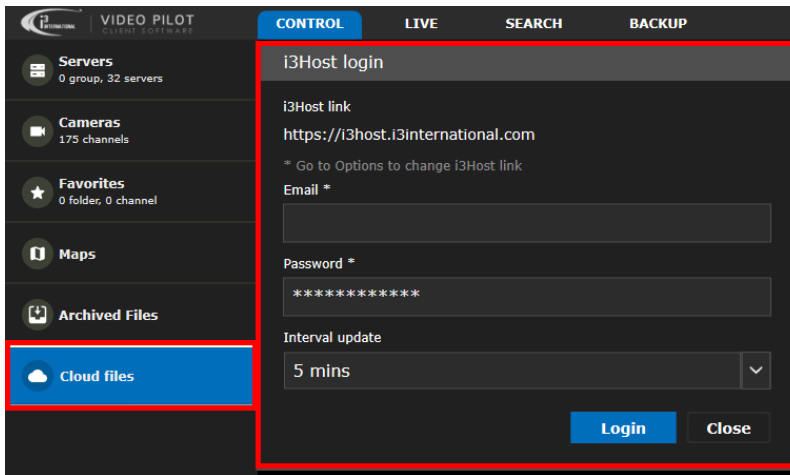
i3 INTERNATIONAL VIDEO PILOT CLIENT SOFTWARE

CONTROL LIVE SEARCH BACKUP

Servers
0 group, 32 servers

Cameras
175 channels

Favorites
0 folder, 0 channel

Maps

Archived Files

Cloud files

i3Host login

i3Host link

https://i3host.i3international.com

* Go to Options to change i3Host link

Email *

Password *

************

Interval update

5 mins

Login

Close